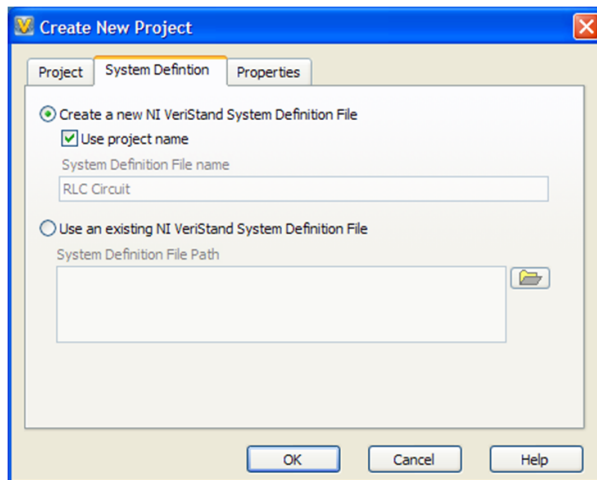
Create New Project

Project | System Defintion | Properties

Create a new NI VeriStand System Definition File

Use project name

System Definition File name

RLC Circuit

Use an existing NI VeriStand System Definition File

System Definition File Path

OK | Cancel | Help